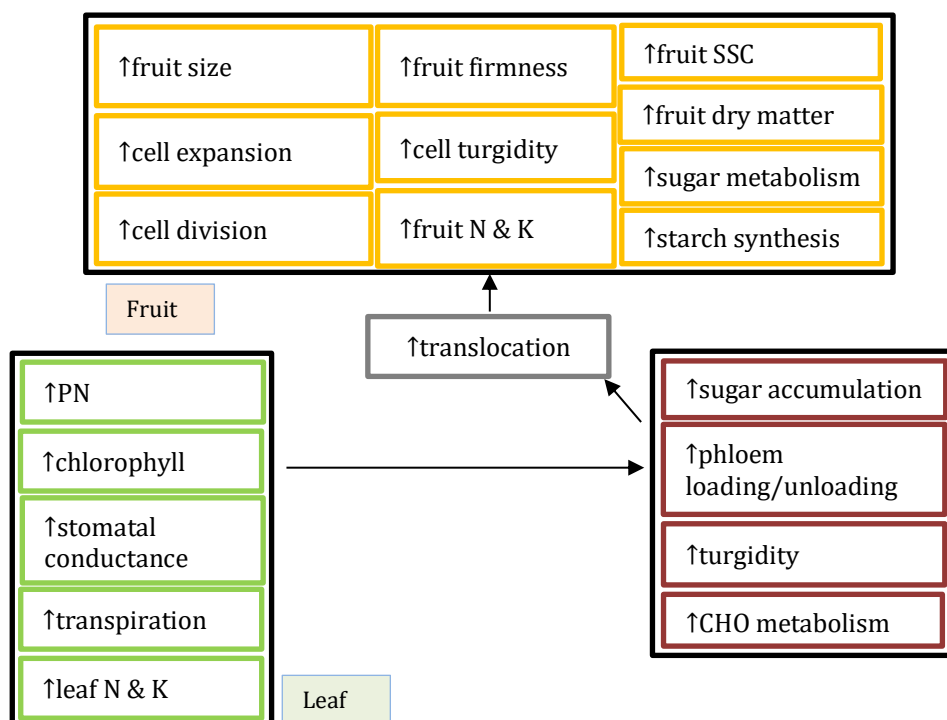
↑fruit size

↑cell expansion

↑cell division

↑fruit firmness

↑cell turgidity

↑fruit N & K

↑fruit SSC

↑fruit dry matter

↑sugar metabolism

↑starch synthesis

Fruit

↑translocation

↑PN

↑chlorophyll

↑stomatal conductance

↑transpiration

↑leaf N & K

Leaf

↑sugar accumulation

↑phloem loading/unloading

↑turgidity

↑CHO metabolism